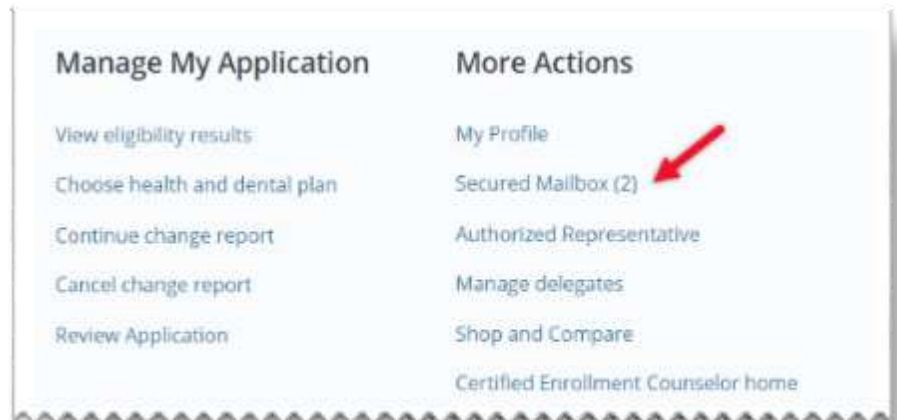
Manage My Application

View eligibility results

Choose health and dental plan

Continue change report

Cancel change report

Review Application

More Actions

My Profile

Secured Mailbox (2)

Authorized Representative

Manage delegates

Shop and Compare

Certified Enrollment Counselor home